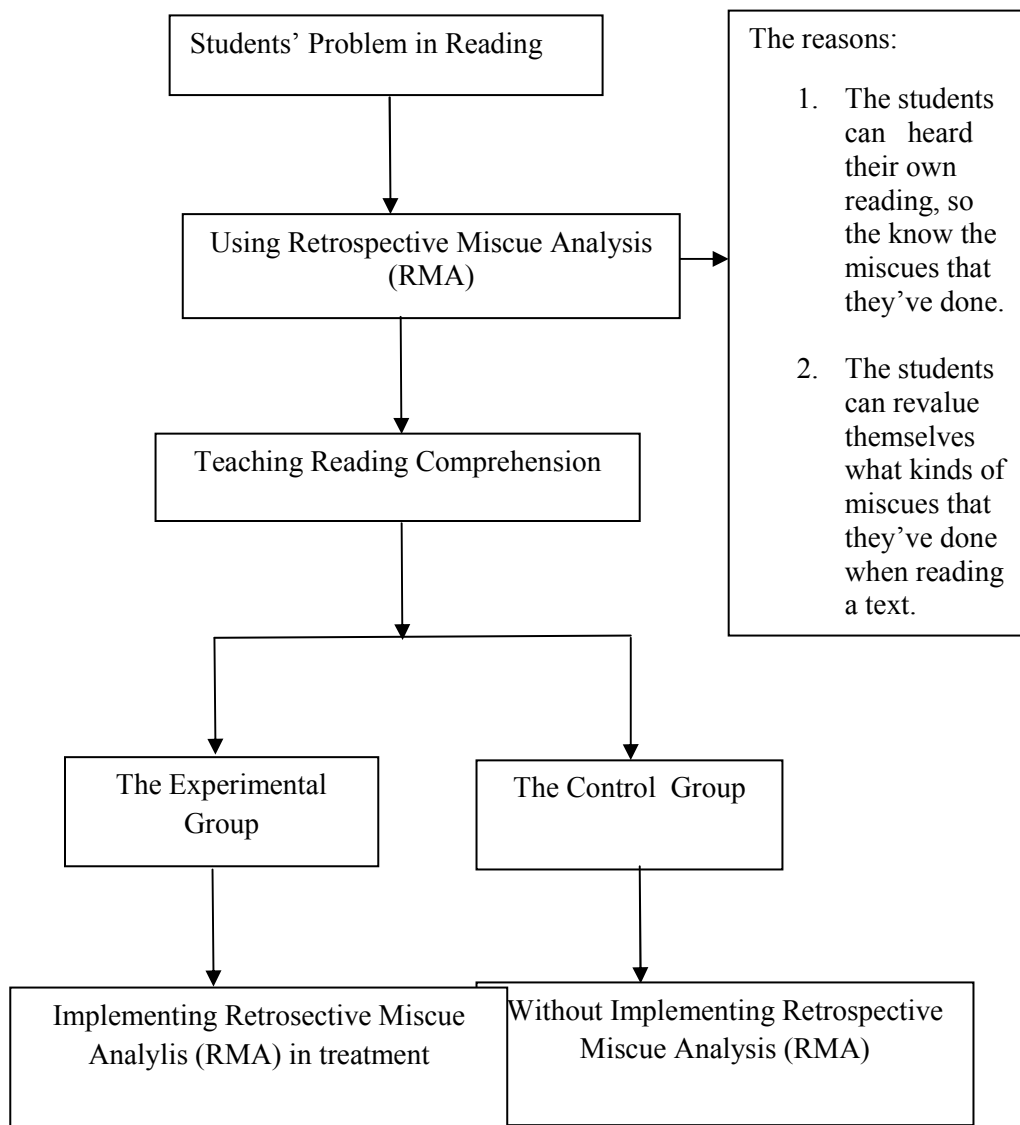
Students' Problem in Reading

Using Retrospective Miscue Analysis (RMA)

The reasons:

1. The students can heard their own reading, so the know the miscues that they've done.

2. The students can revalue themselves what kinds of miscues that they've done when reading a text.

Teaching Reading Comprehension

The Experimental Group

The Control Group

Implementing Retrosective Miscue Analylis (RMA) in treatment

Without Implementing Retrospective Miscue Analysis (RMA)